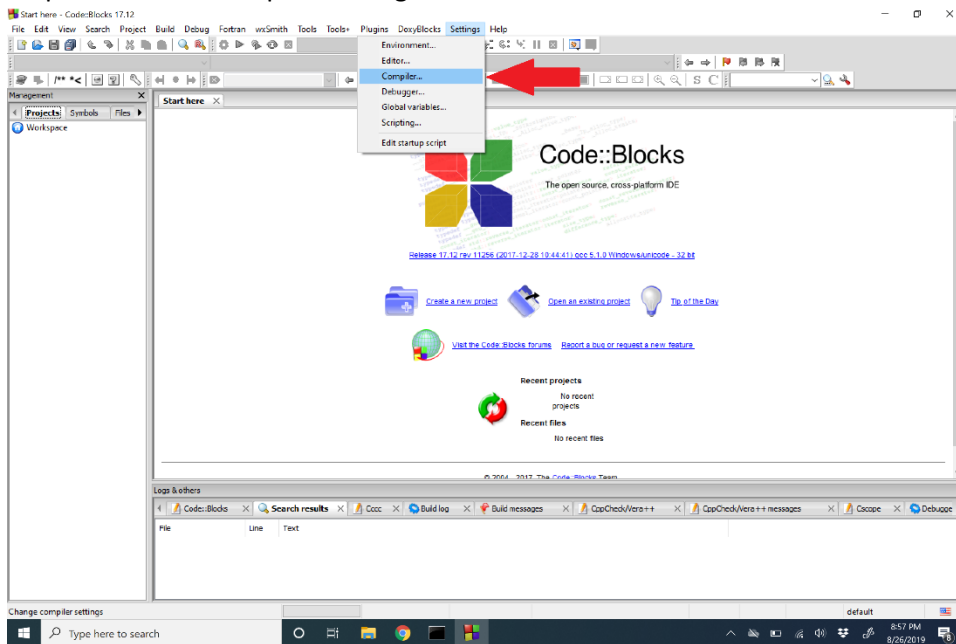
Start here - Code::Blocks 17.12

File Edit View Search Project Build Debug Fortran wxSmith Tools Tools+ Plugins DoxyBlocks Settings Help

Environment...
Editor...
Compiler...
Debugger...
Global variables...
Scripting...
Edit startup script

Management
Projects Symbols Files
Workspace

Start here

Code::Blocks
The open source, cross-platform IDE

Release 17.12 rev 11256 (2017-12-28 10:44:41) gcc 5.1.0 Windows/unicode - 32 bit

Create a new project Open an existing project Tip of the Day

Visit the Code::Blocks forums Report a bug or request a new feature

Recent projects
No recent projects
Recent files
No recent files

© 2004 - 2017, The Code::Blocks Team

Logs & others
Code::Blocks Search results Cccc Build log Build messages CppCheck/Vera++ CppCheck/Vera++ messages Cscope Debugge

File Line Text

Change compiler settings
default

Type here to search
8:57 PM
8/26/2019